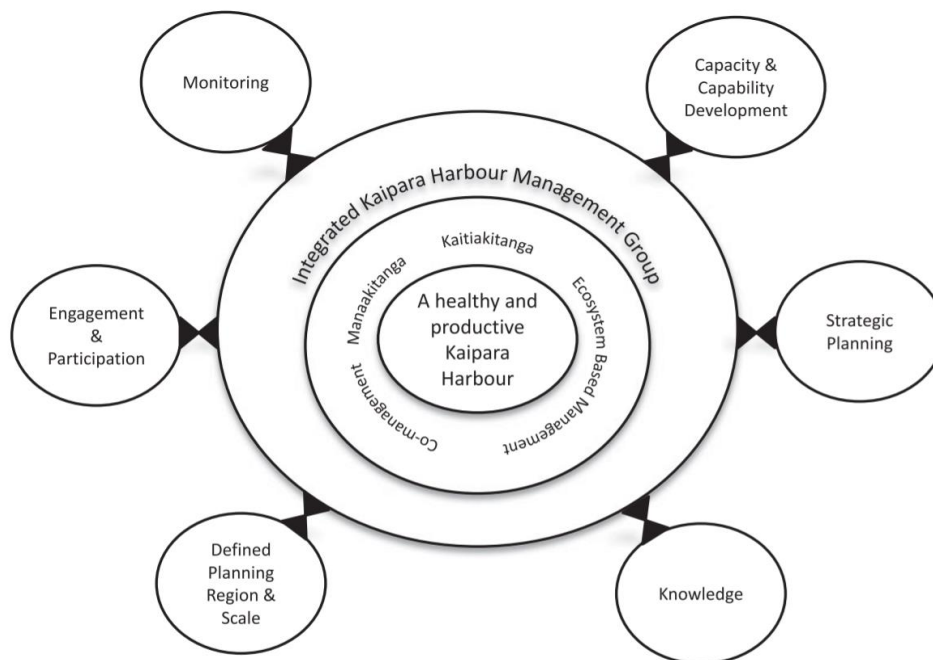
Monitoring

Capacity & Capability Development

Integrated Kaipara Harbour Management Group

Kaitiakitanga

Manaakitanga

Ecosystem Based Management

Co-management

A healthy and productive Kaipara Harbour

Engagement & Participation

Strategic Planning

Defined Planning Region & Scale

Knowledge